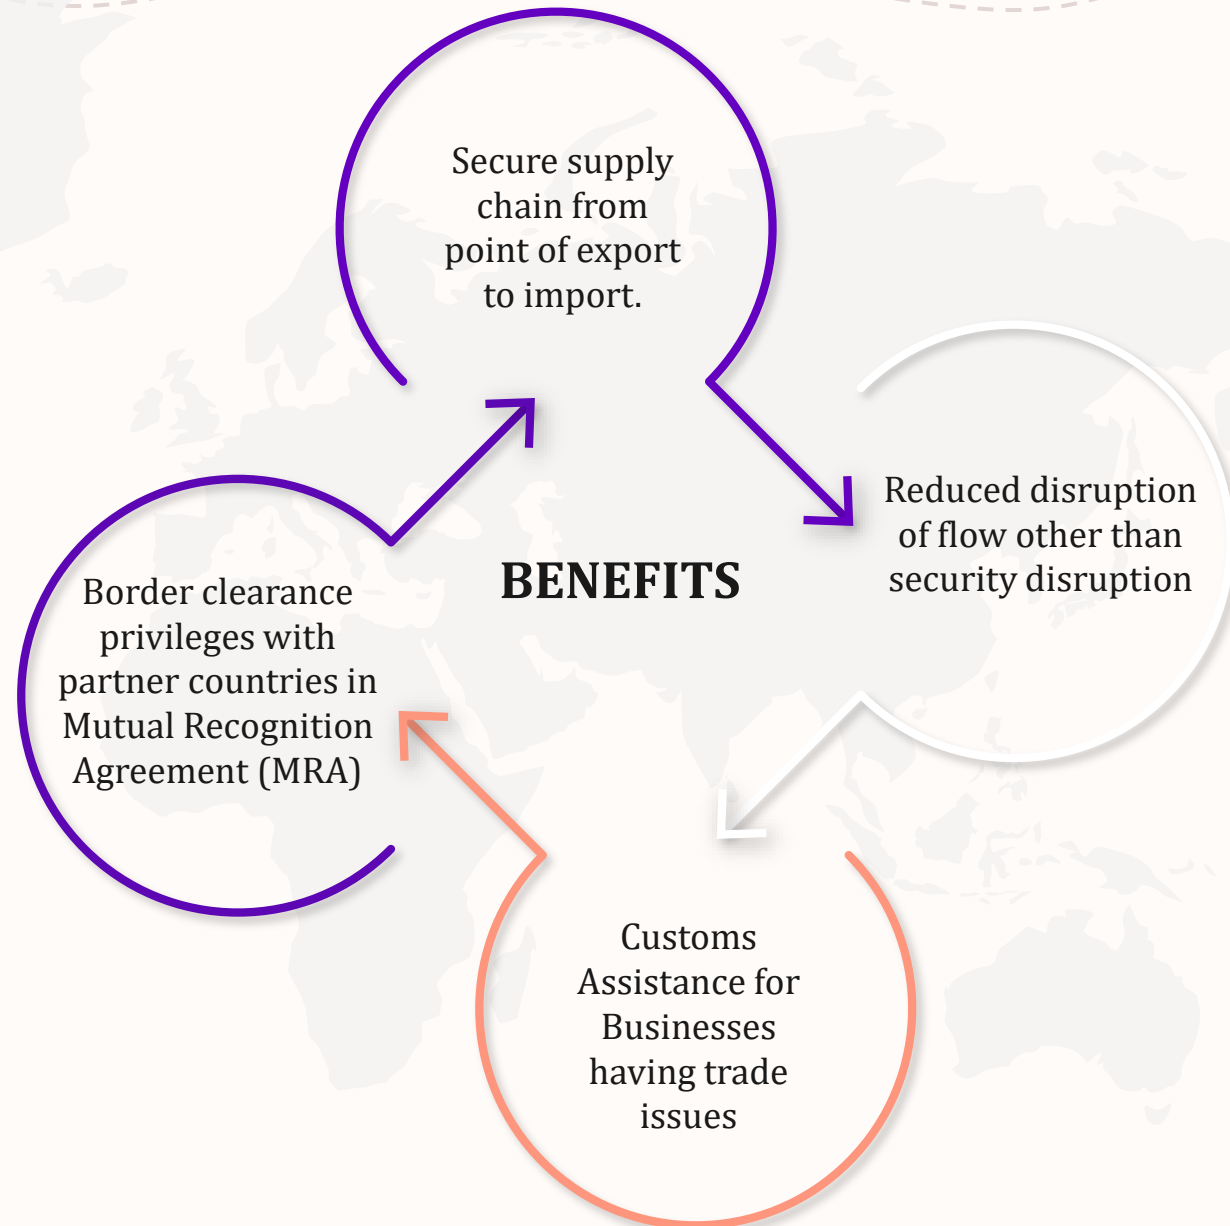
Secure supply chain from point of export to import.

Reduced disruption of flow other than security disruption

BENEFITS

Border clearance privileges with partner countries in Mutual Recognition Agreement (MRA)

Customs Assistance for Businesses having trade issues